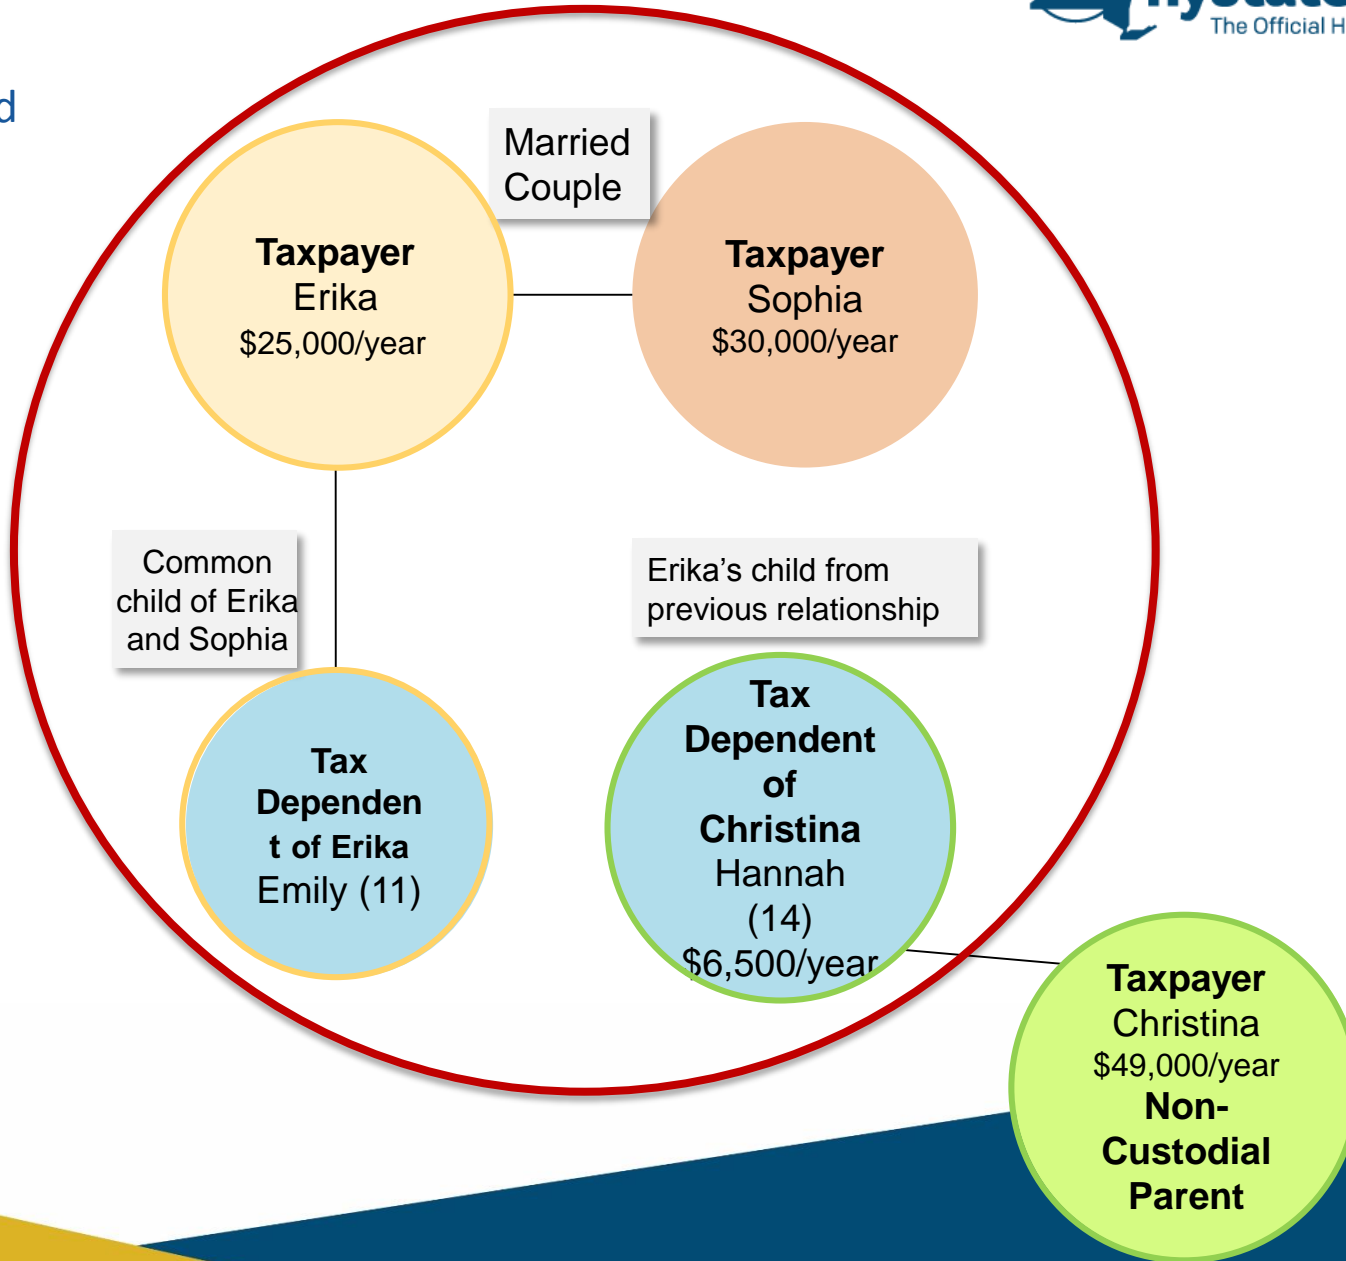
The Official H

d

Married Couple

**Taxpayer** Erika $25,000/year

**Taxpayer** Sophia $30,000/year

Common child of Erika and Sophia

Erika's child from previous relationship

**Tax Dependent of Erika** Emily (11)

**Tax Dependent of Christina** Hannah (14) $6,500/year

**Taxpayer** Christina $49,000/year **Non-Custodial Parent**